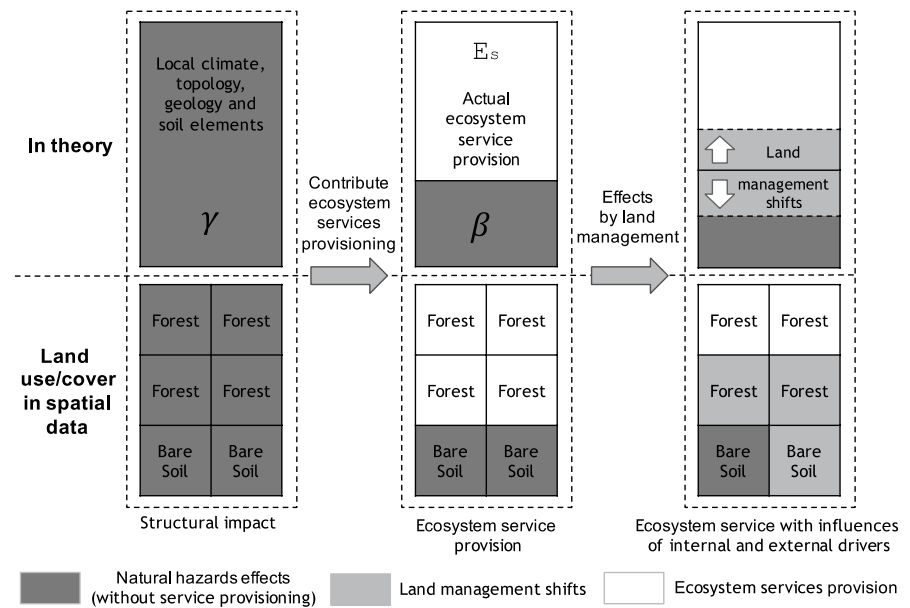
In theory

Local climate, topology, geology and soil elements

$\gamma$

Contribute ecosystem services provisioning

$E_s$

Actual ecosystem service provision

$\beta$

Effects by land management

Land management shifts

Land use/cover in spatial data

| Forest | Forest |
|---|---|
| Forest | Forest |
| Bare Soil | Bare Soil |

Structural impact

| Forest | Forest |
|---|---|
| Forest | Forest |
| Bare Soil | Bare Soil |

Ecosystem service provision

| Forest | Forest |
|---|---|
| Forest | Forest |
| Bare Soil | Bare Soil |

Ecosystem service with influences of internal and external drivers

Natural hazards effects (without service provisioning)

Land management shifts

Ecosystem services provision